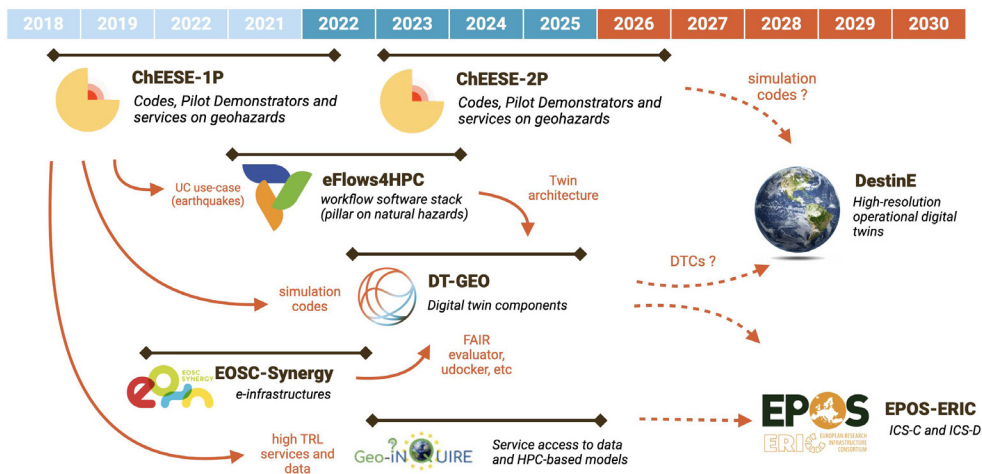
2018 2019 2022 2021 2022 2023 2024 2025 2026 2027 2028 2029 2030

ChEESE-1P
Codes, Pilot Demonstrators and services on geohazards

ChEESE-2P
Codes, Pilot Demonstrators and services on geohazards

simulation codes ?

UC use-case (earthquakes)

eFlows4HPC
workflow software stack (pillar on natural hazards)

Twin architecture

DestinE
High-resolution operational digital twins

DTCs ?

simulation codes

DT-GEO
Digital twin components

FAIR evaluator, udocker, etc

EOSC SYNERGY

EOSC-Synergy
e-infrastructures

EPOS ERIC EUROPEAN RESEARCH INFRASTRUCTURE CONSORTIUM

EPOS-ERIC
ICS-C and ICS-D

high TRL services and data

Geo-INQUIRE

Service access to data and HPC-based models